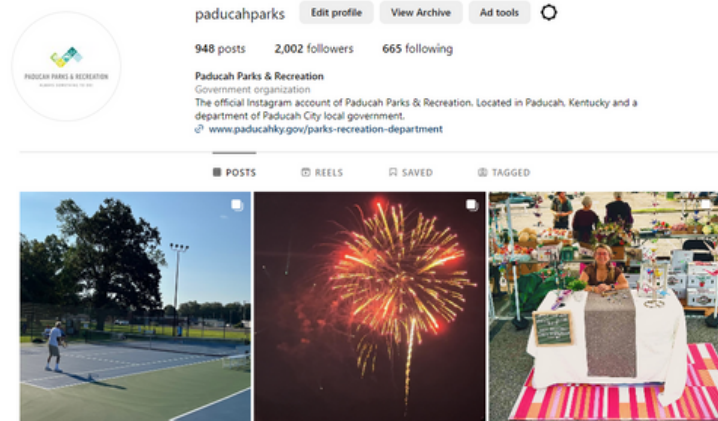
PADUCAH PARKS & RECREATION

paducahparks Edit profile View Archive Ad tools

948 posts 2,002 followers 665 following

Paducah Parks & Recreation
Government organization
The official Instagram account of Paducah Parks & Recreation. Located in Paducah, Kentucky and a department of Paducah City local government.
www.paducahky.gov/parks-recreation-department

POSTS REELS SAVED TAGGED